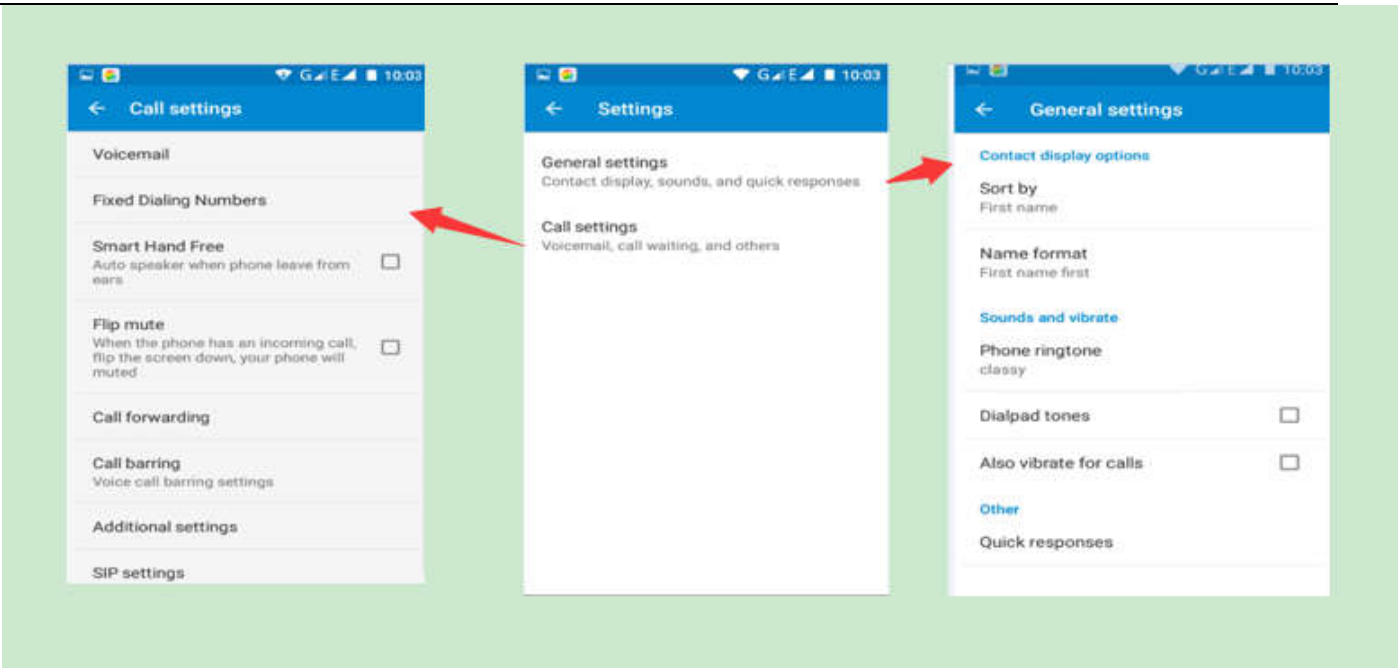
10:03

Call settings

Voicemail

Fixed Dialing Numbers

Smart Hand Free
Auto speaker when phone leave from ears

Flip mute
When the phone has an incoming call, flip the screen down, your phone will muted

Call forwarding

Call barring
Voice call barring settings

Additional settings

SIP settings

10:03

Settings

General settings
Contact display, sounds, and quick responses

Call settings
Voicemail, call waiting, and others

10:03

General settings

Contact display options

Sort by
First name

Name format
First name first

Sounds and vibrate

Phone ringtone
classy

Dialpad tones

Also vibrate for calls

Other

Quick responses